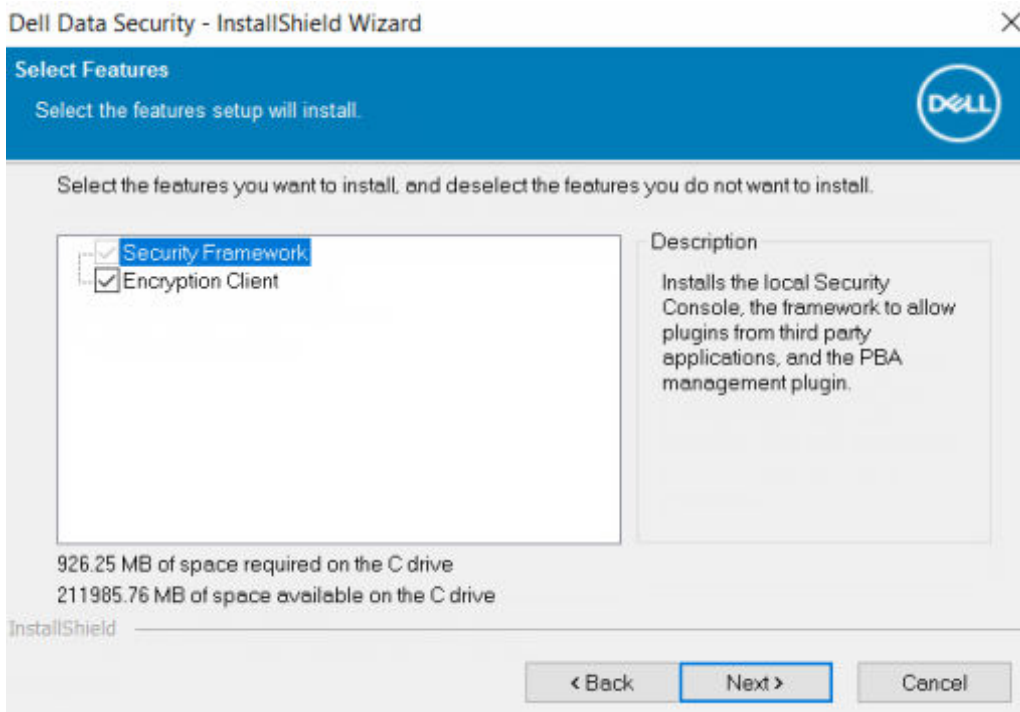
Dell Data Security - InstallShield Wizard

×

Select Features

Select the features setup will install.

DELL

Select the features you want to install, and deselect the features you do not want to install.

Security Framework
Encryption Client

Description

Installs the local Security Console, the framework to allow plugins from third party applications, and the PBA management plugin.

926.25 MB of space required on the C drive
211985.76 MB of space available on the C drive

InstallShield

< Back
Next >
Cancel